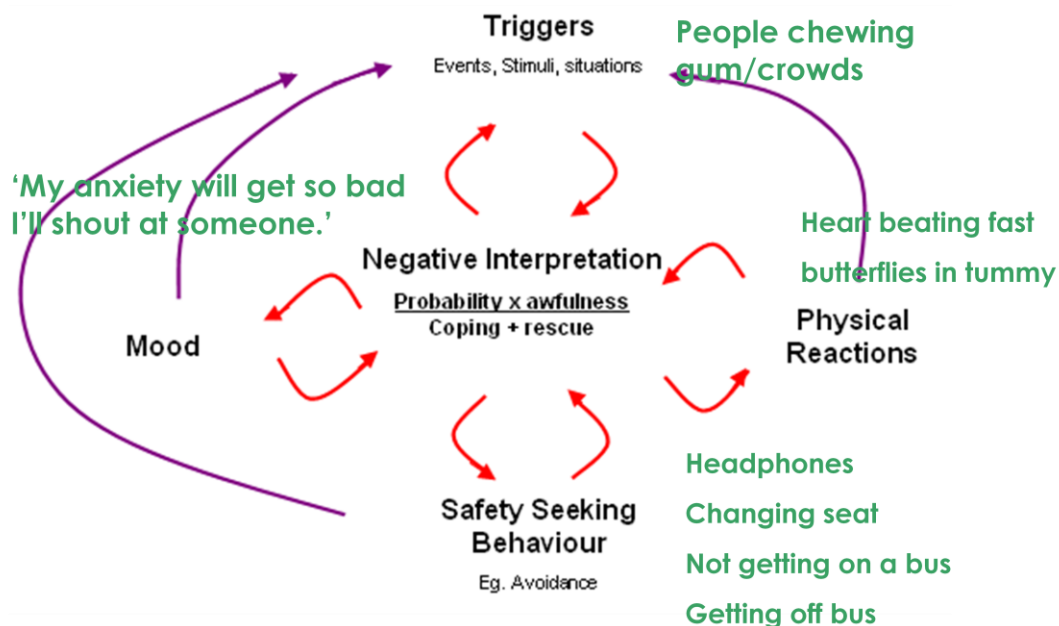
Triggers
Events, Stimuli, situations

People chewing gum/crowds

'My anxiety will get so bad I'll shout at someone.'

Heart beating fast
butterflies in tummy

Negative Interpretation
Probability x awfulness
Coping + rescue

Mood

Physical Reactions

Headphones
Changing seat
Not getting on a bus
Getting off bus

Safety Seeking Behaviour
Eg. Avoidance